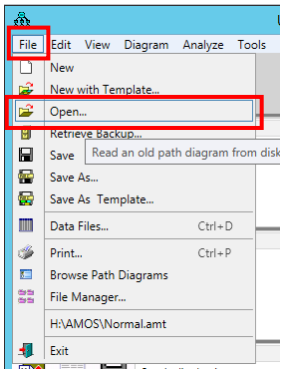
File Edit View Diagram Analyze Tools

New
New with Template...
Open...
Retrieve Backup...
Save
Read an old path diagram from disk
Save As...
Save As Template...
Data Files... Ctrl+D
Print... Ctrl+P
Browse Path Diagrams
File Manager...
H:\AMOS\Normal.amt
Exit